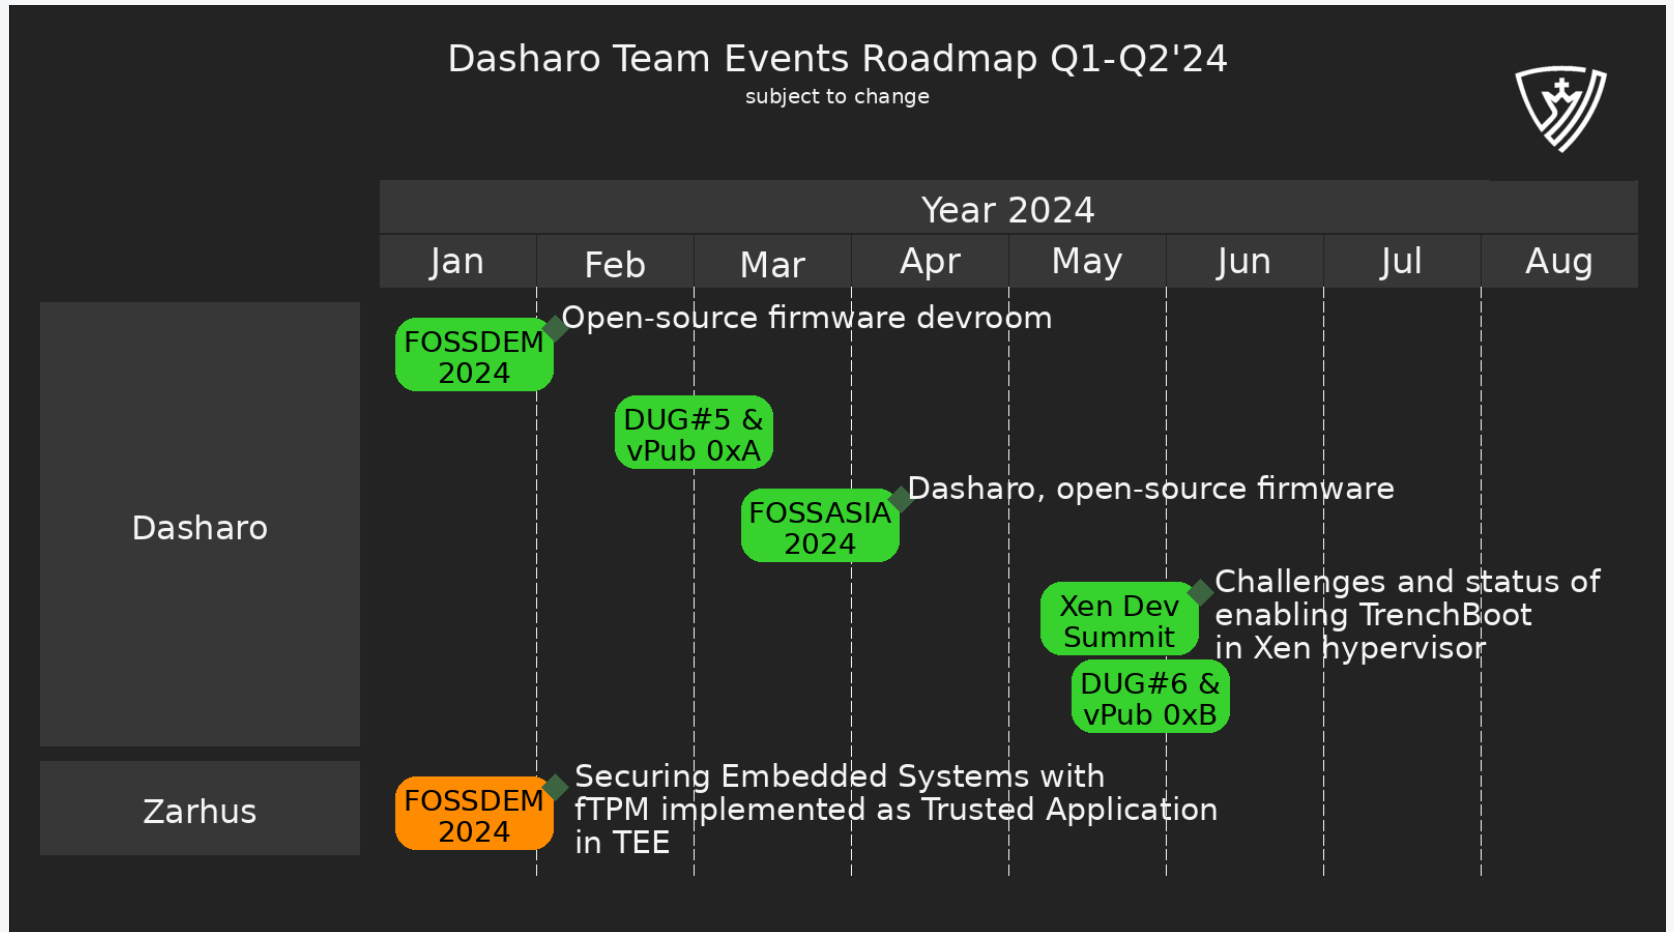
Dasharo Team Events Roadmap Q1-Q2'24
subject to change

| Year 2024 | | | | | | | |
|---|---|---|---|---|---|---|---|
| Jan | Feb | Mar | Apr | May | Jun | Jul | Aug |

Dasharo

FOSSDEM 2024
Open-source firmware devroom

DUG#5 & vPub 0xA

FOSSASIA 2024
Dasharo, open-source firmware

Xen Dev Summit
Challenges and status of enabling TrenchBoot in Xen hypervisor

DUG#6 & vPub 0xB

Zarhus

FOSSDEM 2024
Securing Embedded Systems with fTPM implemented as Trusted Application in TEE